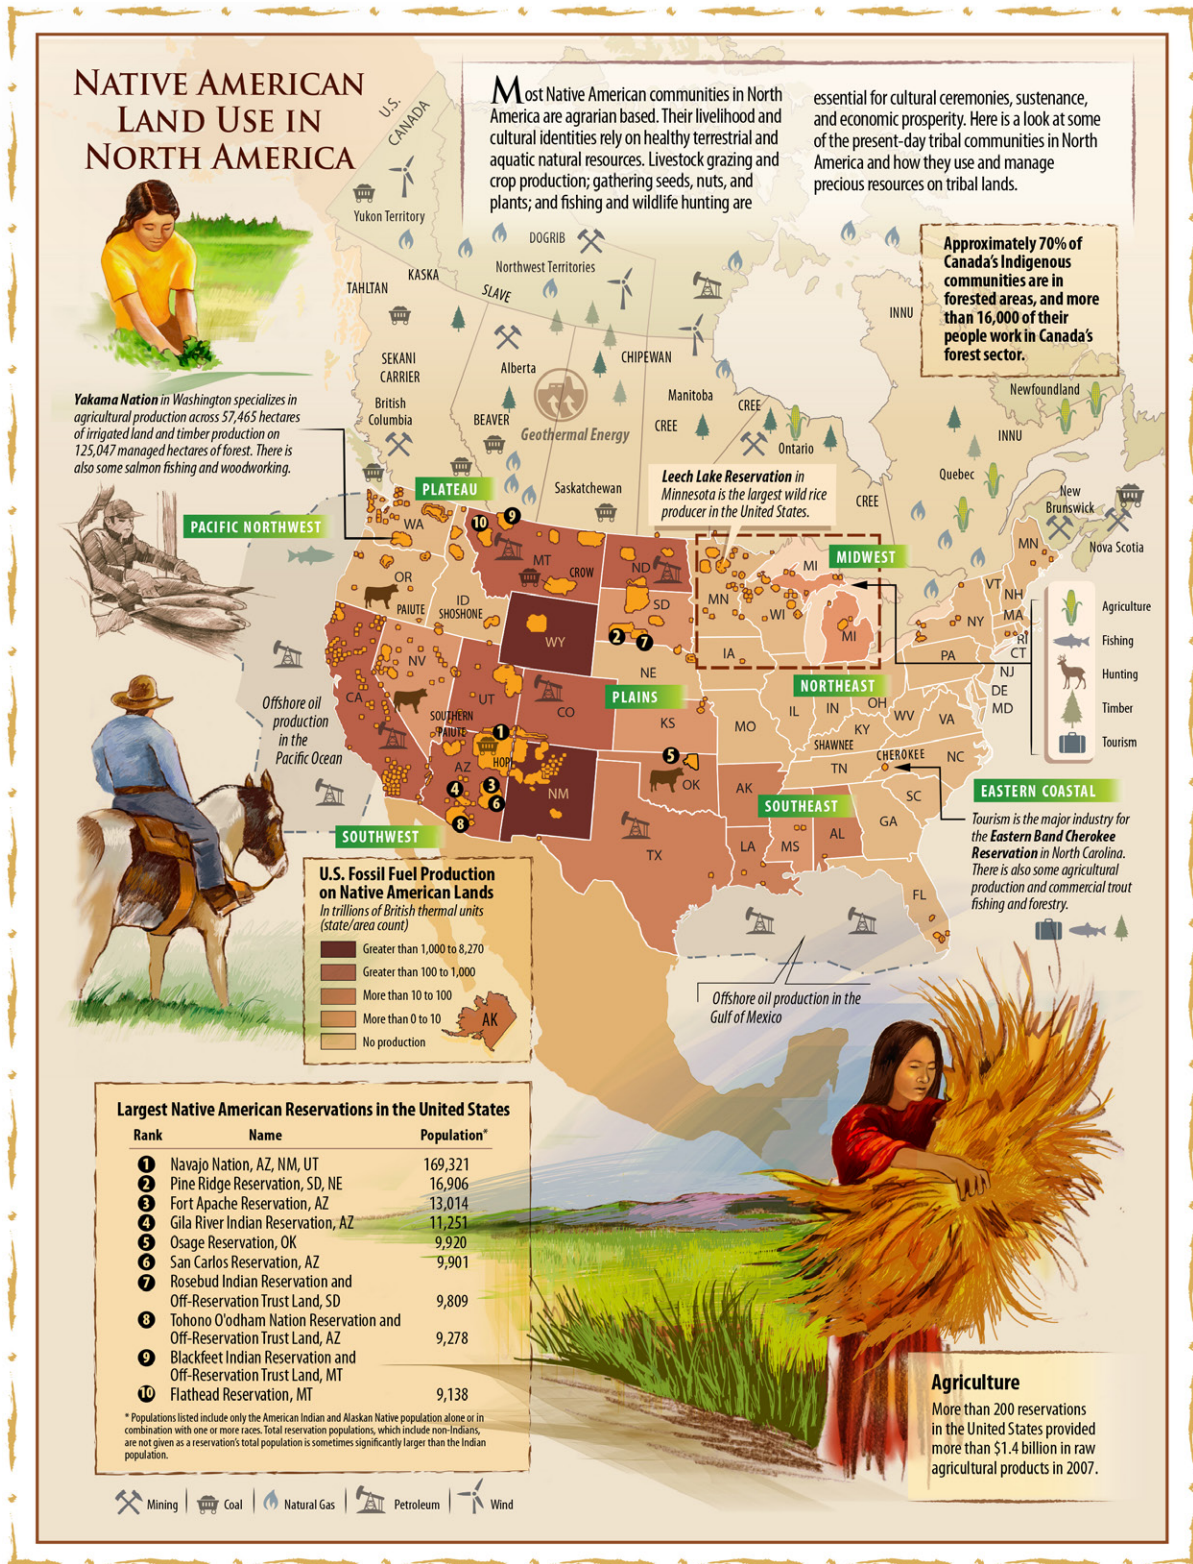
NATIVE AMERICAN LAND USE IN NORTH AMERICA

Most Native American communities in North America are agrarian based. Their livelihood and cultural identities rely on healthy terrestrial and aquatic natural resources. Livestock grazing and crop production; gathering seeds, nuts, and plants; and fishing and wildlife hunting are essential for cultural ceremonies, sustenance, and economic prosperity. Here is a look at some of the present-day tribal communities in North America and how they use and manage precious resources on tribal lands.

Approximately 70% of Canada's Indigenous communities are in forested areas, and more than 16,000 of their people work in Canada's forest sector.

U.S.
CANADA
Yukon Territory
DOGRIB
Northwest Territories
TAHLTAN
KASKA
SLAVE
SEKANI
CARRIER
Alberta
CHIPEWAN
INNU
Newfoundland
British Columbia
BEAVER
Manitoba
CREE
CREE
Ontario
INNU
Geothermal Energy
Quebec
Saskatchewan
CREE
New Brunswick
Nova Scotia

Yakama Nation in Washington specializes in agricultural production across 57,465 hectares of irrigated land and timber production on 125,047 managed hectares of forest. There is also some salmon fishing and woodworking.

Leech Lake Reservation in Minnesota is the largest wild rice producer in the United States.

PLATEAU
PACIFIC NORTHWEST
MIDWEST
WA
MT
CROW
ND
MN
MI
VT
NH
ME
MA
RI
CT
NY
OR
ID
SHOSHONE
SD
WI
MI
PA
NJ
DE
MD
PAIUTE
WY
IA
NE
CA
NV
UT
PLAINS
NORTHEAST
IL
IN
OH
WV
VA
KY
SOUTHERN PAIUTE
CO
KS
MO
SHAWNEE
CHEROKEE
NC
TN
AZ
HOPI
NM
OK
AK
SC
SOUTHEAST
EASTERN COASTAL
GA
AL
MS
LA
TX
FL
SOUTHWEST

Offshore oil production in the Pacific Ocean

Agriculture
Fishing
Hunting
Timber
Tourism

Tourism is the major industry for the Eastern Band Cherokee Reservation in North Carolina. There is also some agricultural production and commercial trout fishing and forestry.

U.S. Fossil Fuel Production on Native American Lands
In trillions of British thermal units (state/area count)
Greater than 1,000 to 8,270
Greater than 100 to 1,000
More than 10 to 100
More than 0 to 10
No production
AK

Offshore oil production in the Gulf of Mexico

Largest Native American Reservations in the United States

| Rank | Name | Population* |
|---|---|---|
| 1 | Navajo Nation, AZ, NM, UT | 169,321 |
| 2 | Pine Ridge Reservation, SD, NE | 16,906 |
| 3 | Fort Apache Reservation, AZ | 13,014 |
| 4 | Gila River Indian Reservation, AZ | 11,251 |
| 5 | Osage Reservation, OK | 9,920 |
| 6 | San Carlos Reservation, AZ | 9,901 |
| 7 | Rosebud Indian Reservation and Off-Reservation Trust Land, SD | 9,809 |
| 8 | Tohono O'odham Nation Reservation and Off-Reservation Trust Land, AZ | 9,278 |
| 9 | Blackfeet Indian Reservation and Off-Reservation Trust Land, MT | |
| 10 | Flathead Reservation, MT | 9,138 |

* Populations listed include only the American Indian and Alaskan Native population alone or in combination with one or more races. Total reservation populations, which include non-Indians, are not given as a reservation's total population is sometimes significantly larger than the Indian population.

Agriculture
More than 200 reservations in the United States provided more than $1.4 billion in raw agricultural products in 2007.

Mining
Coal
Natural Gas
Petroleum
Wind